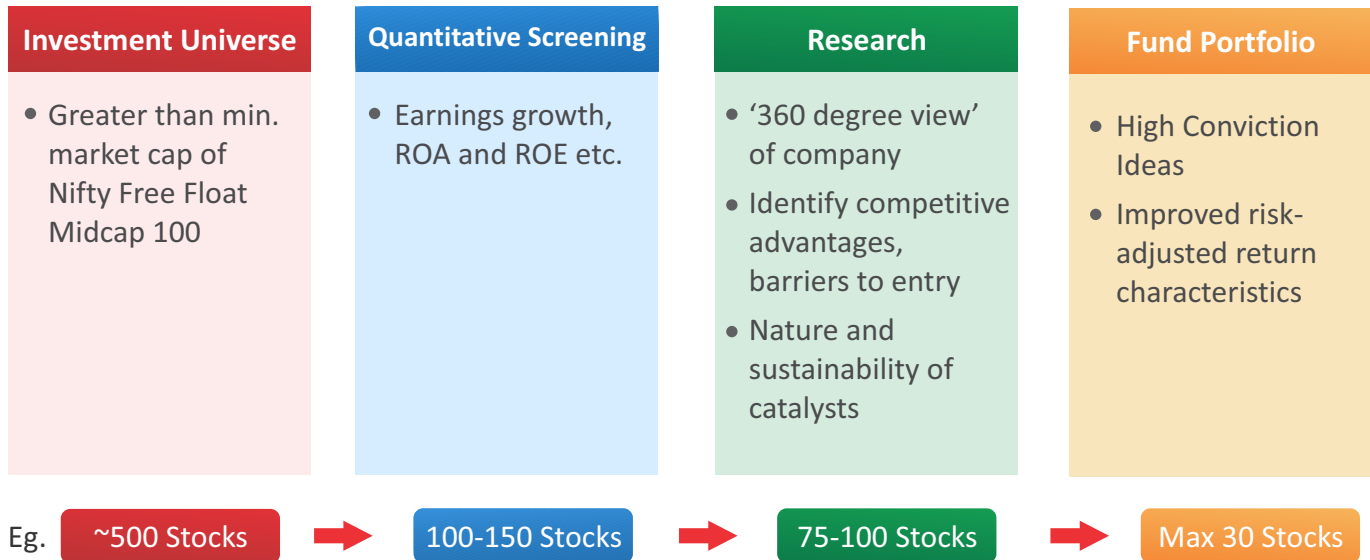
Investment Universe

• Greater than min. market cap of Nifty Free Float Midcap 100

Quantitative Screening

• Earnings growth, ROA and ROE etc.

Research

• '360 degree view' of company

• Identify competitive advantages, barriers to entry

• Nature and sustainability of catalysts

Fund Portfolio

• High Conviction Ideas

• Improved risk-adjusted return characteristics

Eg. ~500 Stocks 100-150 Stocks 75-100 Stocks Max 30 Stocks